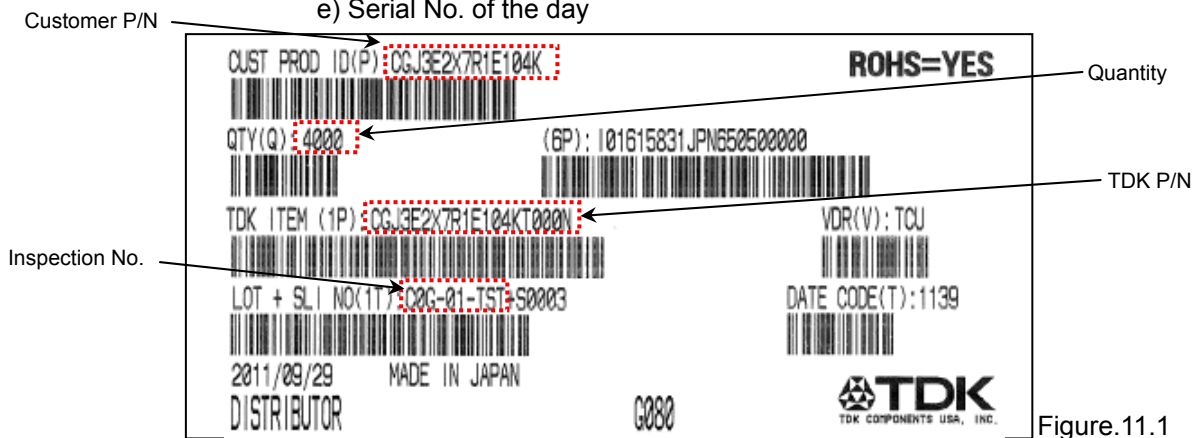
e) Serial No. of the day

Customer P/N

CUST PROD ID(P) CGJ3E2X7R1E104K

ROHS=YES

Quantity

QTY(Q) 4000

(6P): I01615831JPN650500000

TDK P/N

TDK ITEM (1P) CGJ3E2X7R1E104KT000N

VDR(V): TCU

Inspection No.

LOT + SLI NO(1T) C0G-01-TST+S0003

DATE CODE(T):1139

2011/09/29 MADE IN JAPAN

DISTRIBUTOR

G080

TDK

TDK COMPONENTS USA, INC.

Figure.11.1